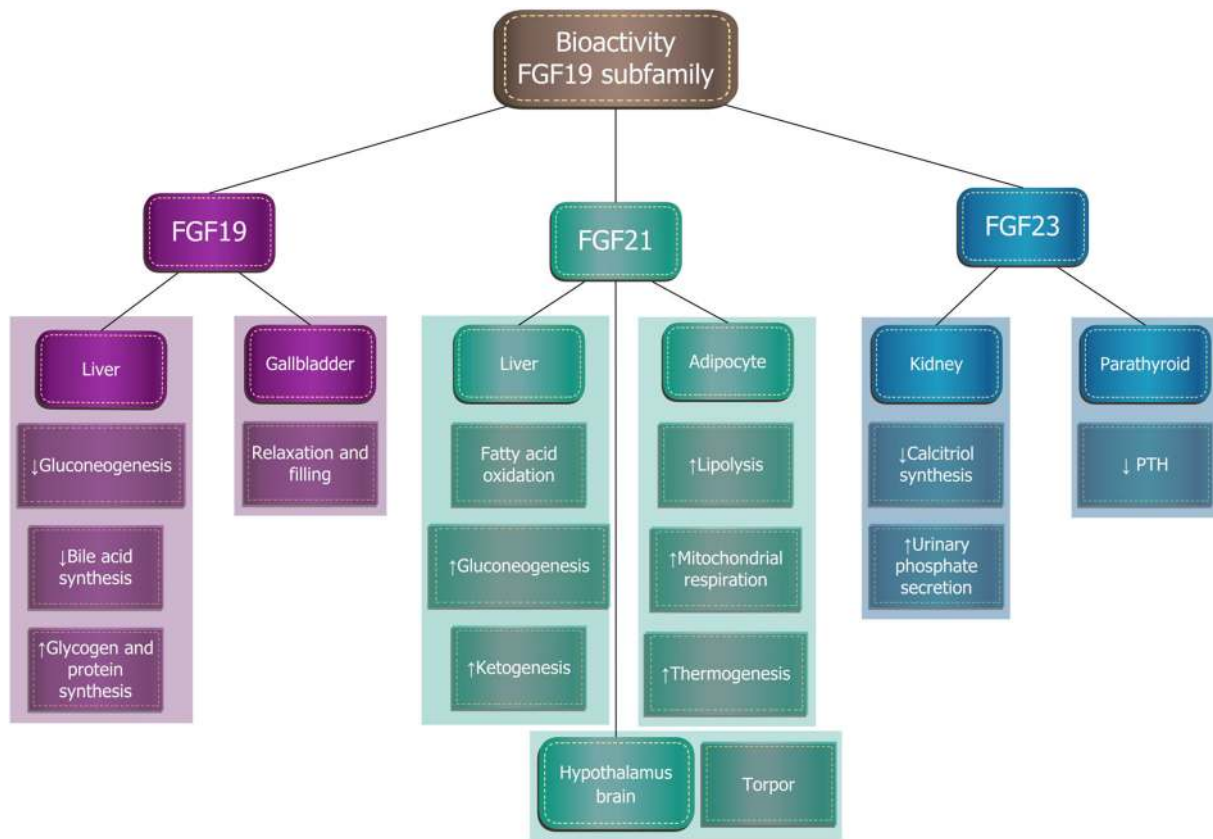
Bioactivity
FGF19 subfamily

FGF19

Liver

↓Gluconeogenesis

↓Bile acid synthesis

↑Glycogen and protein synthesis

Gallbladder

Relaxation and filling

FGF21

Liver

Fatty acid oxidation

↑Gluconeogenesis

↑Ketogenesis

Adipocyte

↑Lipolysis

↑Mitochondrial respiration

↑Thermogenesis

Hypothalamus brain

Torpor

FGF23

Kidney

↓Calcitriol synthesis

↑Urinary phosphate secretion

Parathyroid

↓ PTH